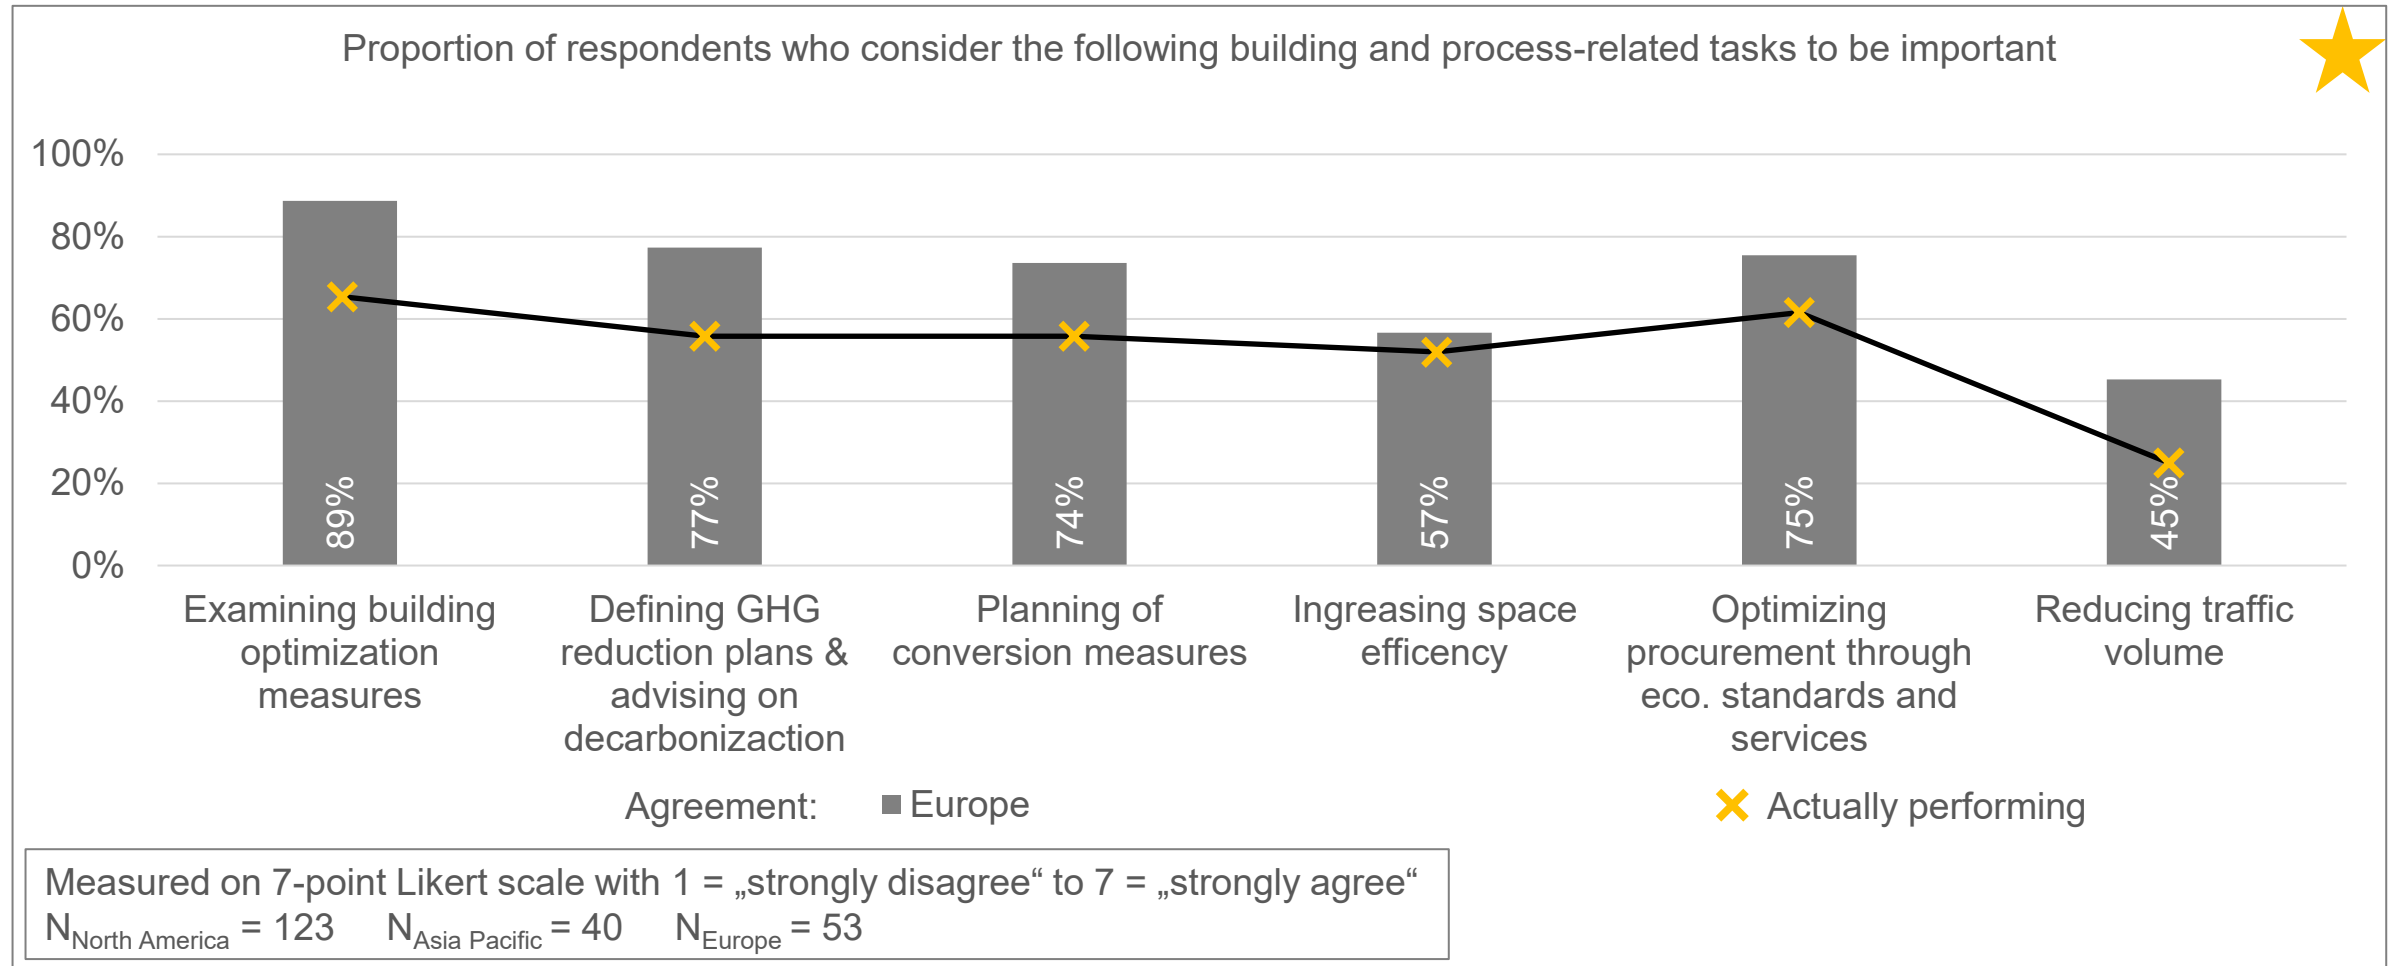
Proportion of respondents who consider the following building and process-related tasks to be important

100%
80%
60%
40%
20%
0%

89%
77%
74%
57%
75%
45%

Examining building optimization measures

Defining GHG reduction plans & advising on decarbonizaction

Planning of conversion measures

Ingreasing space efficency

Optimizing procurement through eco. standards and services

Reducing traffic volume

Agreement: Europe

Actually performing

Measured on 7-point Likert scale with 1 = „strongly disagree“ to 7 = „strongly agree“
$N_{North America}$ = 123 $N_{Asia Pacific}$ = 40 $N_{Europe}$ = 53